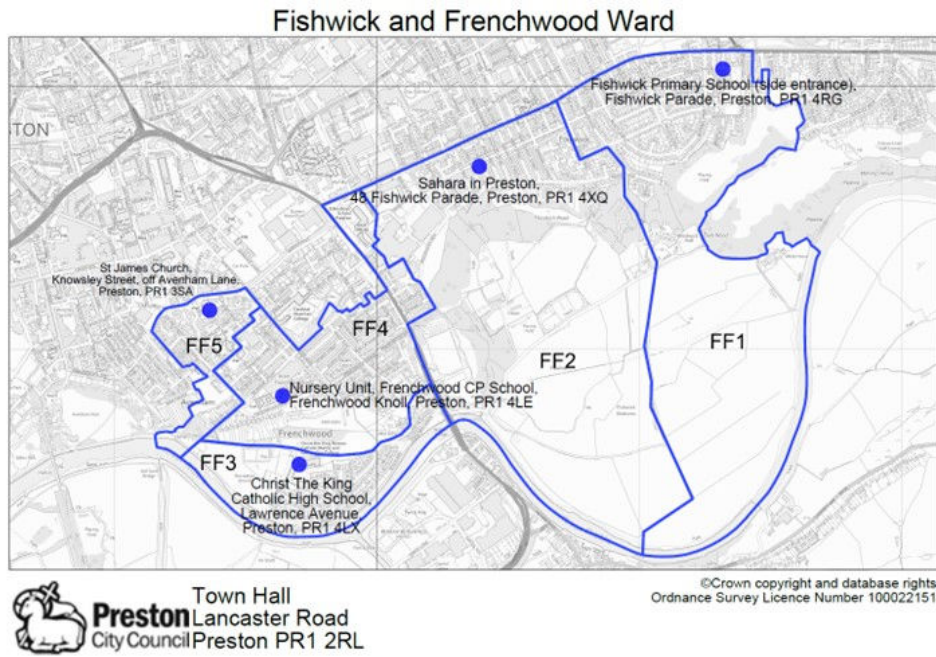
Fishwick and Frenchwood Ward

STON

Fishwick Primary School (side entrance), Fishwick Parade, Preston, PR1 4RG

Sahara in Preston, 48 Fishwick Parade, Preston, PR1 4XQ

St James Church, Knowsley Street, off Avenham Lane, Preston, PR1 3SA

FF5

FF4

FF2

FF1

Nursery Unit, Frenchwood CP School, Frenchwood Knoll, Preston, PR1 4LE

Frenchwood

FF3

Christ The King Catholic High School, Lawrence Avenue, Preston, PR1 4LX

Preston City Council

Town Hall
Lancaster Road
Preston PR1 2RL

©Crown copyright and database rights
Ordnance Survey Licence Number 100022151